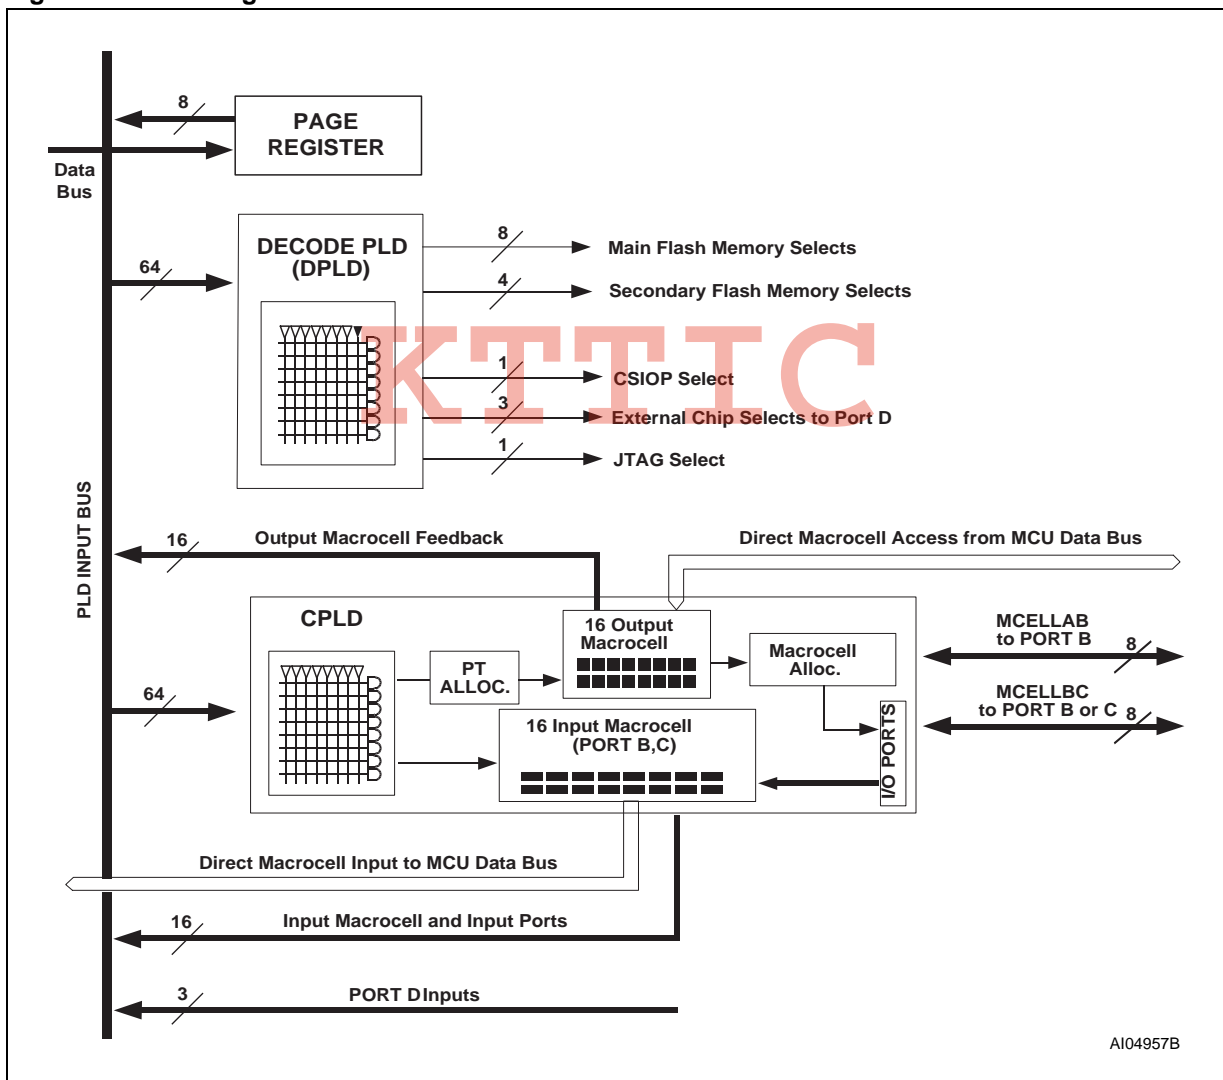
8

PAGE REGISTER

Data Bus

DECODE PLD (DPLD)

64

8

Main Flash Memory Selects

4

Secondary Flash Memory Selects

KTTIC

1

CSIOP Select

3

External Chip Selects to Port D

1

JTAG Select

PLD INPUT BUS

16

Output Macrocell Feedback

Direct Macrocell Access from MCU Data Bus

CPLD

16 Output Macrocell

MCELLAB to PORT B

8

64

PT ALLOC.

Macrocell Alloc.

MCELLBC to PORT B or C

8

16 Input Macrocell (PORT B,C)

I/O PORTS

Direct Macrocell Input to MCU Data Bus

16

Input Macrocell and Input Ports

3

PORT D Inputs

AI04957B